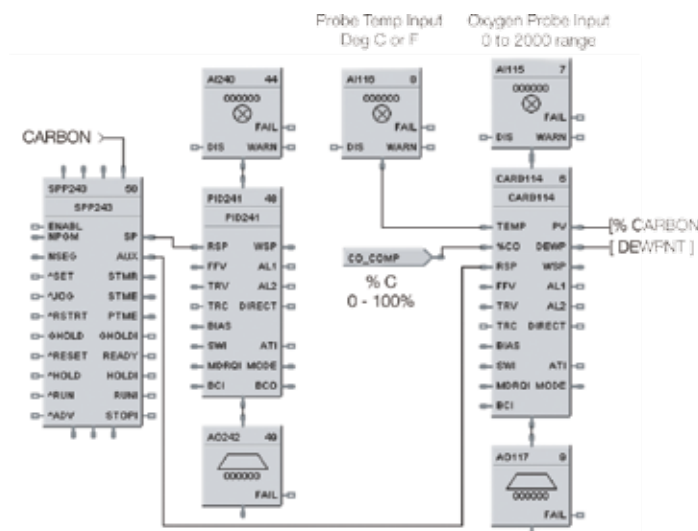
Probe Temp Input
Deg C or F

Oxygen Probe Input
0 to 2000 range

CARBON

SPP243 50
SPP243
ENABL
NPGM
NSEG
^SET
^JOG
^RSTRT
GHOLD
^RESET
^HOLD
^RUN
^ADV
SP
AUX
STMR
STME
PTME
GHOLDI
READY
HOLDI
RUNI
STOPI

AI240 44
000000
FAIL
DIS
WARN

PID241 48
PID241
RSP
FFV
TRV
TRC
BIAS
SWI
MDRQI
BCI
WSP
AL1
AL2
DIRECT
ATI
MODE
BCO

AO242 49
000000
FAIL

AI110 8
000000
FAIL
DIS
WARN

CO_COMP
% C
0 - 100%

AI115 7
000000
FAIL
DIS
WARN

CARB114 6
CARB114
TEMP
%CO
RSP
FFV
TRV
TRC
BIAS
SWI
MDRQI
BCI
PV
DEWP
WSP
AL1
AL2
DIRECT
ATI
MODE

[% CARBON
[ DEWPNT ]

AO117 9
000000
FAIL